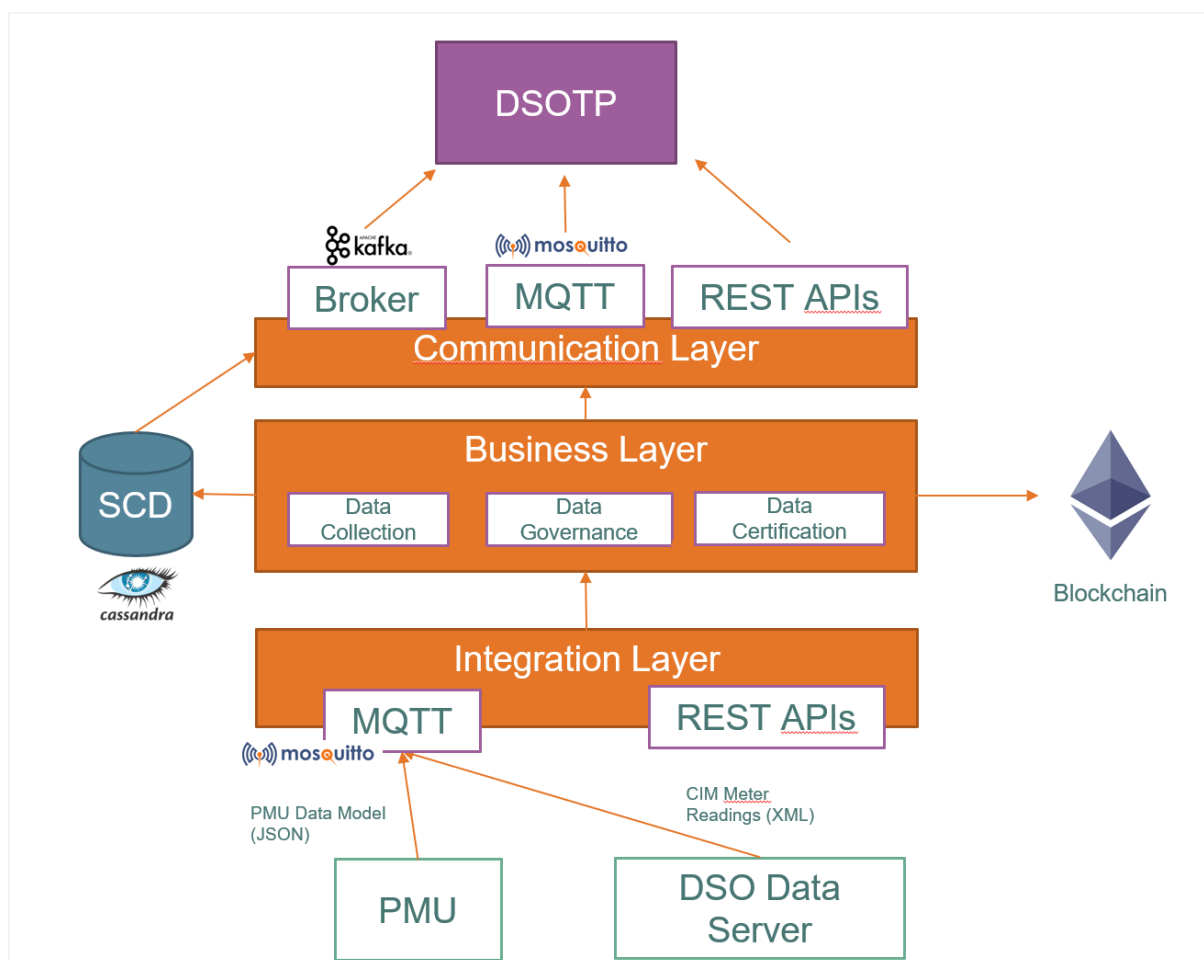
DSOTP

APACHE kafka

mosquitto

Broker

MQTT

REST APIs

Communication Layer

Business Layer

SCD

cassandra

Data Collection

Data Governance

Data Certification

Blockchain

Integration Layer

MQTT

REST APIs

mosquitto

PMU Data Model (JSON)

CIM Meter Readings (XML)

PMU

DSO Data Server